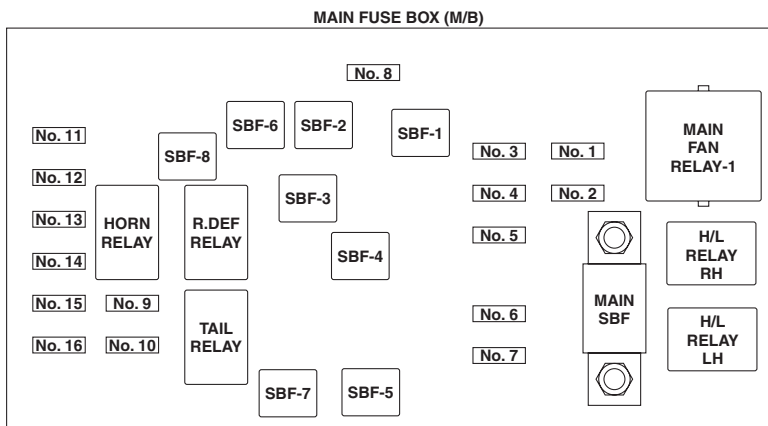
MAIN FUSE BOX (M/B)

No. 8

No. 11

No. 12

No. 13

No. 14

No. 15

No. 16

SBF-8

HORN RELAY

No. 9

No. 10

SBF-6

SBF-2

R.DEF RELAY

TAIL RELAY

SBF-3

SBF-4

SBF-7

SBF-5

SBF-1

No. 3

No. 4

No. 5

No. 6

No. 7

No. 1

No. 2

MAIN SBF

MAIN FAN RELAY-1

H/L RELAY RH

H/L RELAY LH